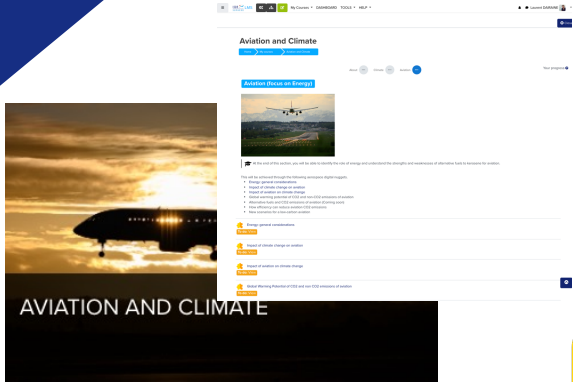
My Courses DASHBOARD TOOLS HELP

Laurent DARRAINE

Aviation and Climate

Home My courses Aviation and Climate

Your progress

Aviation (focus on Energy)

At the end of this session, you will be able to identify the role of energy and understand the strengths and weaknesses of alternative fuels to decarbonize aviation.

This will be achieved through the following sessions digital nuggets:

Energy: general considerations
Impact of climate change on aviation
Impact of aviation on climate change
Global warming potential of CO2 and non-CO2 emissions of aviation
Alternative fuels and CO2 emissions of aviation (Cooking stove)
How efficiency can reduce aviation CO2 emissions
New scenarios for a low-carbon aviation

Energy: general considerations

Impact of climate change on aviation

Impact of aviation on climate change

Global Warming Potential of CO2 and non-CO2 emissions of aviation

AVIATION AND CLIMATE